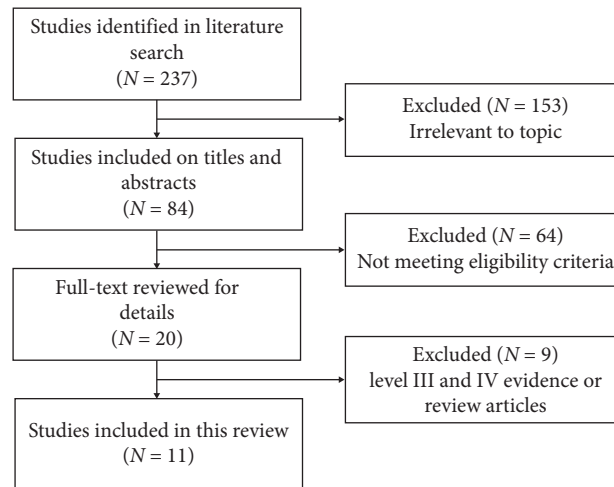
Studies identified in literature search ($N = 237$)

Excluded ($N = 153$)
Irrelevant to topic

Studies included on titles and abstracts ($N = 84$)

Excluded ($N = 64$)
Not meeting eligibility criteria

Full-text reviewed for details ($N = 20$)

Excluded ($N = 9$)
level III and IV evidence or review articles

Studies included in this review ($N = 11$)